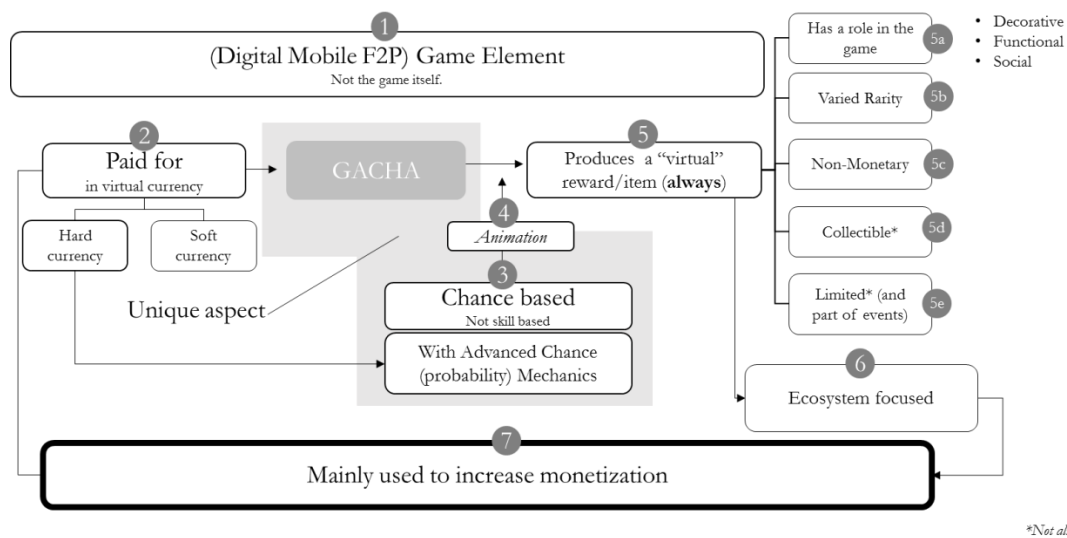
1
(Digital Mobile F2P) Game Element
Not the game itself.

2
Paid for
in virtual currency

Hard currency

Soft currency

GACHA

Unique aspect

4
*Animation*

3
Chance based
Not skill based

With Advanced Chance (probability) Mechanics

5
Produces a "virtual" reward/item (**always**)

Has a role in the game 5a

• Decorative
• Functional
• Social

Varied Rarity 5b

Non-Monetary 5c

Collectible* 5d

Limited* (and part of events) 5e

6
Ecosystem focused

7
Mainly used to increase monetization

*Not al